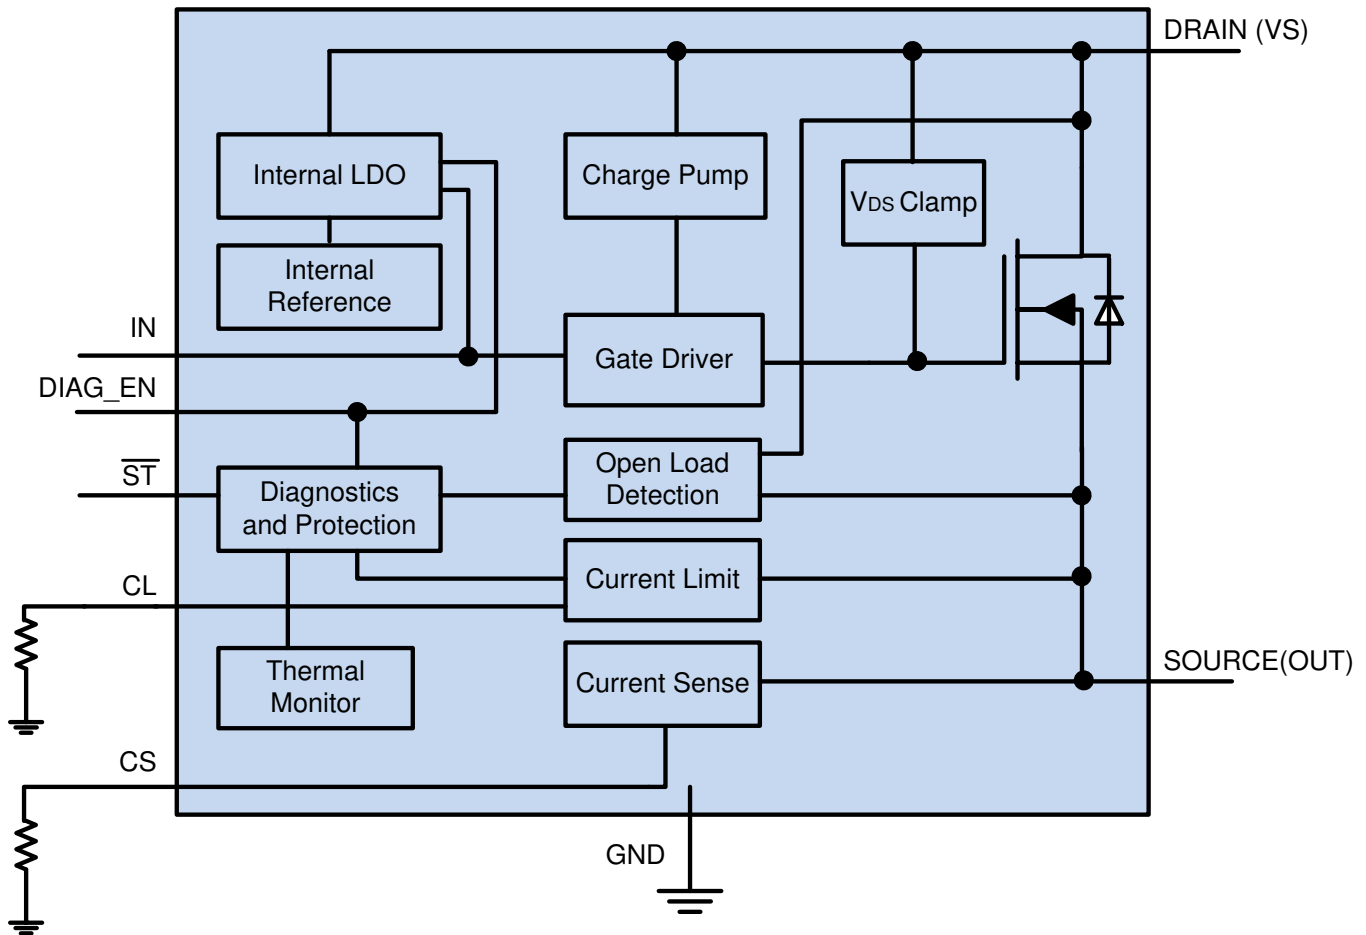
DRAIN (VS)

Internal LDO

Charge Pump

$V_{DS}$ Clamp

Internal Reference

IN

Gate Driver

DIAG_EN

$\overline{ST}$

Diagnostics and Protection

Open Load Detection

CL

Current Limit

Thermal Monitor

Current Sense

SOURCE(OUT)

CS

GND